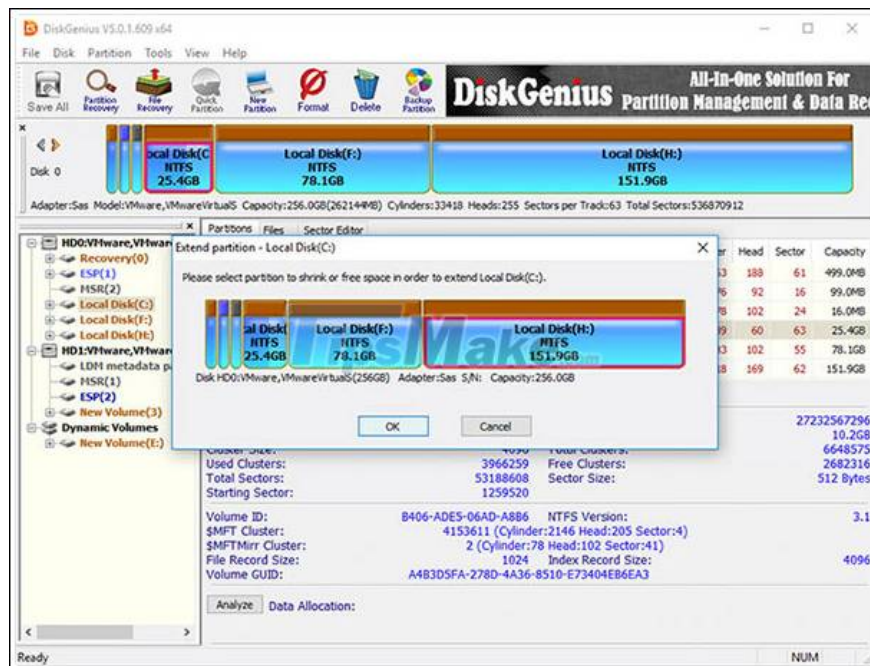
DiskGenius V5.0.1.609 x64

File Disk Partition Tools View Help

Save All Partition Recovery File Recovery Quick Partition New Partition Format Delete Backup Partition

DiskGenius All-In-One Solution For Partition Management & Data Re

Disk 0

ocal Disk(C NTFS 25.4GB

Local Disk(F:) NTFS 78.1GB

Local Disk(H:) NTFS 151.9GB

Adapter:Sas Model:VMware, VMwareVirtualS Capacity:256.0GB(262144MB) Cylinders:33418 Heads:255 Sectors per Track:63 Total Sectors:536870912

HD0:VMware,VMwar
Recovery(0)
ESP(1)
MSR(2)
Local Disk(C:)
Local Disk(F:)
Local Disk(H:)
HD1:VMware,VMwar
LDM metadata p
MSR(1)
ESP(2)
New Volume(3)
Dynamic Volumes
New Volume(E:)

Partitions Files Sector Editor

| Head | Sector | Capacity |
|---|---|---|
| 188 | 61 | 499.0MB |
| 92 | 16 | 99.0MB |
| 102 | 24 | 16.0MB |
| 60 | 63 | 25.4GB |
| 102 | 55 | 78.1GB |
| 169 | 62 | 151.9GB |

Extend partition - Local Disk(C:)

Please select partition to shrink or free space in order to extend Local Disk(C:).

al Disk( NTFS 25.4GB

Local Disk(F:) NTFS 78.1GB

Local Disk(H:) NTFS 151.9GB

Disk HD0:VMware,VMwareVirtualS(256GB) Adapter:Sas S/N: Capacity:256.0GB

OK Cancel

27232567296
10.2GB
6648575
2682316
512 Bytes

Used Clusters: 3966259 Free Clusters:
Total Sectors: 53188608 Sector Size:
Starting Sector: 1259520

Volume ID: B406-ADE5-06AD-A886 NTFS Version: 3.1
$MFT Cluster: 4153611 (Cylinder:2146 Head:205 Sector:4)
$MFTMirr Cluster: 2 (Cylinder:78 Head:102 Sector:41)
File Record Size: 1024 Index Record Size: 4096
Volume GUID: A4B3D5FA-278D-4A36-8510-E73404EB6EA3

Analyze Data Allocation:

Ready NUM